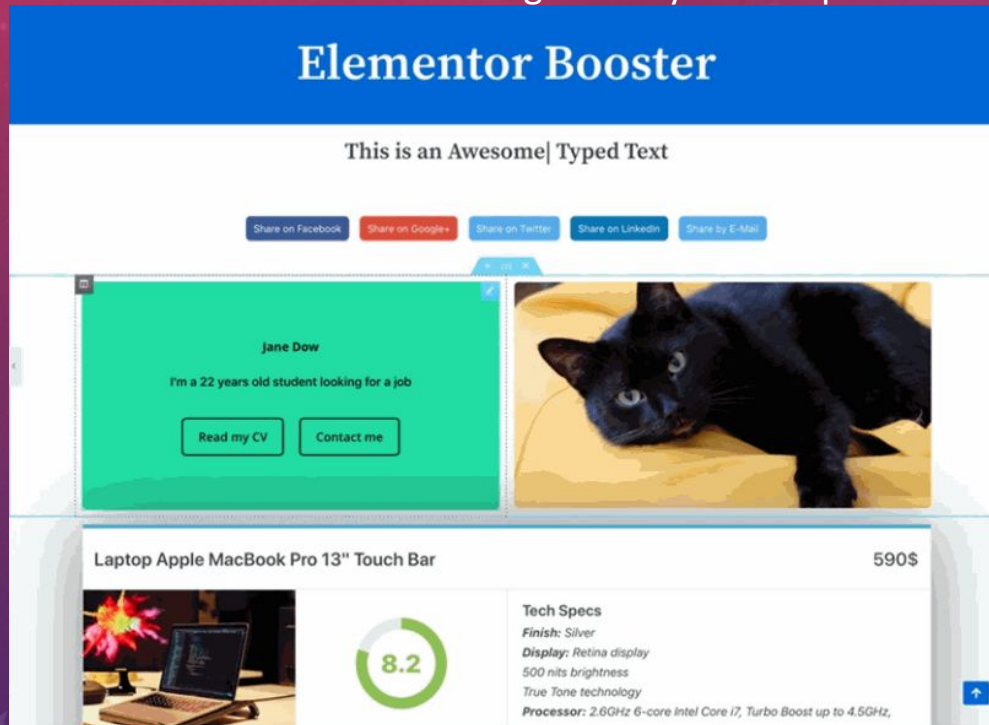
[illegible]

Elementor Booster

This is an Awesome| Typed Text

Share on Facebook
Share on Google+
Share on Twitter
Share on LinkedIn
Share by E-Mail

Jane Dow

I'm a 22 years old student looking for a job

Read my CV
Contact me

Laptop Apple MacBook Pro 13" Touch Bar

590$

8.2

Tech Specs
**Finish:** Silver
**Display:** Retina display
500 nits brightness
True Tone technology
**Processor:** 2.6GHz 6-core Intel Core i7, Turbo Boost up to 4.5GHz,